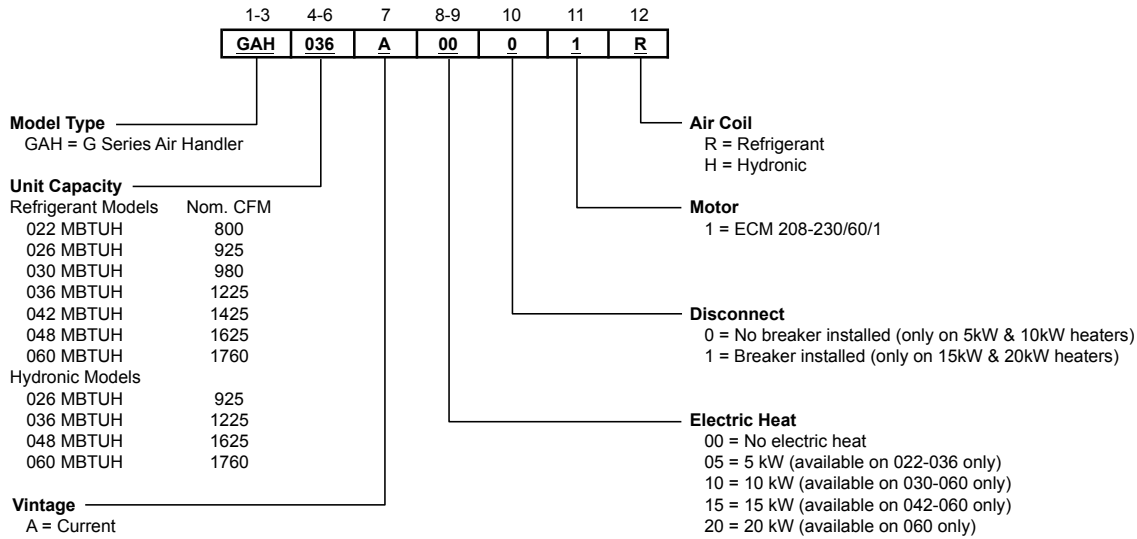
| 1-3 | 4-6 | 7 | 8-9 | 10 | 11 | 12 |
|---|---|---|---|---|---|---|
| GAH | 036 | A | 00 | 0 | 1 | R |

Model Type
GAH = G Series Air Handler

Unit Capacity
Refrigerant Models Nom. CFM
022 MBTUH 800
026 MBTUH 925
030 MBTUH 980
036 MBTUH 1225
042 MBTUH 1425
048 MBTUH 1625
060 MBTUH 1760
Hydronic Models
026 MBTUH 925
036 MBTUH 1225
048 MBTUH 1625
060 MBTUH 1760

Vintage
A = Current

Air Coil
R = Refrigerant
H = Hydronic

Motor
1 = ECM 208-230/60/1

Disconnect
0 = No breaker installed (only on 5kW & 10kW heaters)
1 = Breaker installed (only on 15kW & 20kW heaters)

Electric Heat
00 = No electric heat
05 = 5 kW (available on 022-036 only)
10 = 10 kW (available on 030-060 only)
15 = 15 kW (available on 042-060 only)
20 = 20 kW (available on 060 only)